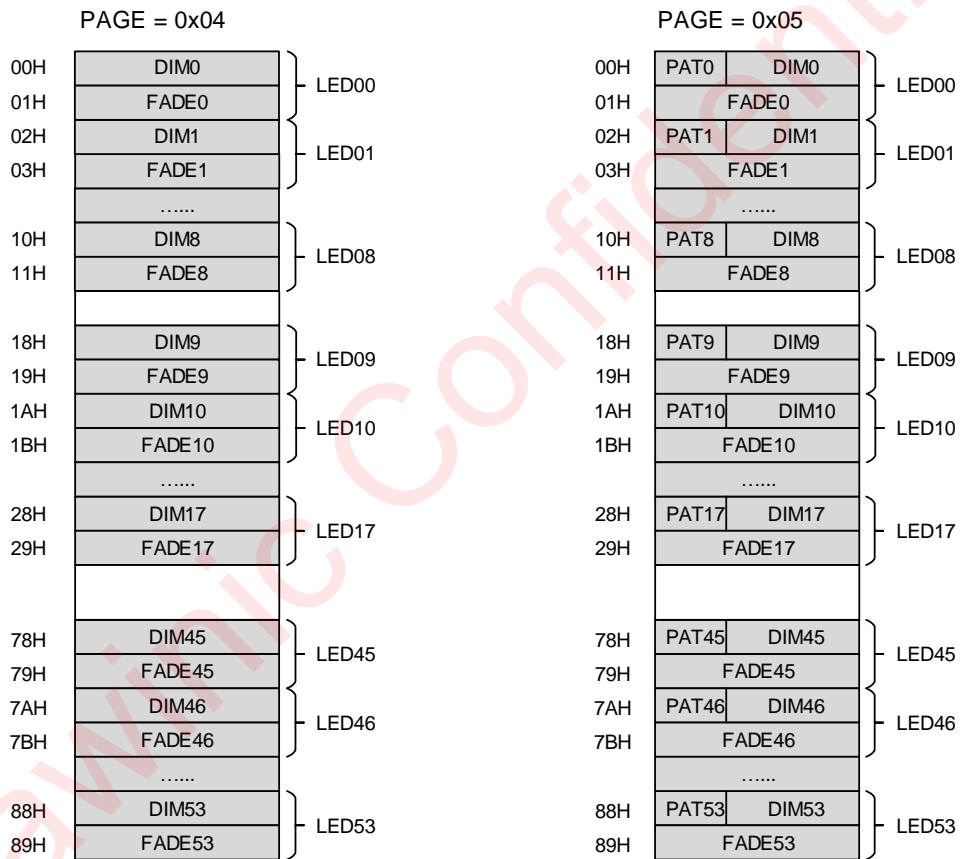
PAGE = 0x04

| | | |
|---|---|---|
| 00H | DIM0 | LED00 |
| 01H | FADE0 | |
| 02H | DIM1 | LED01 |
| 03H | FADE1 | |
| | ...... | |
| 10H | DIM8 | LED08 |
| 11H | FADE8 | |
| | | |
| 18H | DIM9 | LED09 |
| 19H | FADE9 | |
| 1AH | DIM10 | LED10 |
| 1BH | FADE10 | |
| | ...... | |
| 28H | DIM17 | LED17 |
| 29H | FADE17 | |
| | | |
| 78H | DIM45 | LED45 |
| 79H | FADE45 | |
| 7AH | DIM46 | LED46 |
| 7BH | FADE46 | |
| | ...... | |
| 88H | DIM53 | LED53 |
| 89H | FADE53 | |

PAGE = 0x05

| | | | |
|---|---|---|---|
| 00H | PAT0 | DIM0 | LED00 |
| 01H | FADE0 | | |
| 02H | PAT1 | DIM1 | LED01 |
| 03H | FADE1 | | |
| | ...... | | |
| 10H | PAT8 | DIM8 | LED08 |
| 11H | FADE8 | | |
| | | | |
| 18H | PAT9 | DIM9 | LED09 |
| 19H | FADE9 | | |
| 1AH | PAT10 | DIM10 | LED10 |
| 1BH | FADE10 | | |
| | ...... | | |
| 28H | PAT17 | DIM17 | LED17 |
| 29H | FADE17 | | |
| | | | |
| 78H | PAT45 | DIM45 | LED45 |
| 79H | FADE45 | | |
| 7AH | PAT46 | DIM46 | LED46 |
| 7BH | FADE46 | | |
| | ...... | | |
| 88H | PAT53 | DIM53 | LED53 |
| 89H | FADE53 | | |

awinic Confidential